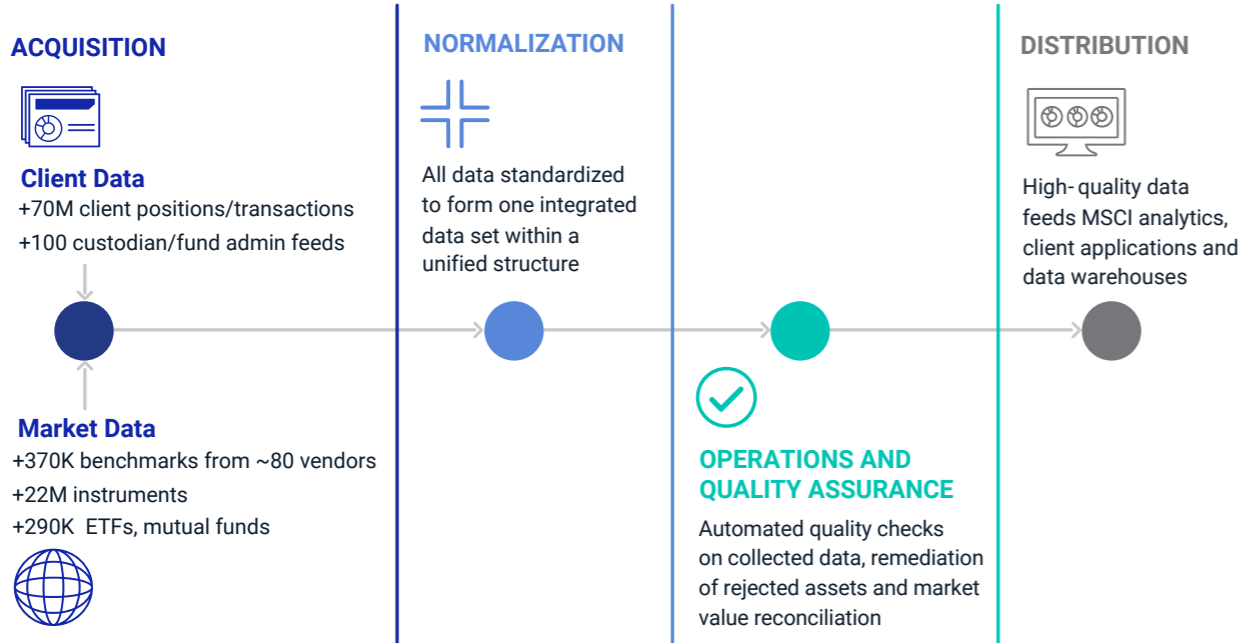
ACQUISITION

Client Data
+70M client positions/transactions
+100 custodian/fund admin feeds

Market Data
+370K benchmarks from ~80 vendors
+22M instruments
+290K ETFs, mutual funds

NORMALIZATION

All data standardized to form one integrated data set within a unified structure

OPERATIONS AND QUALITY ASSURANCE

Automated quality checks on collected data, remediation of rejected assets and market value reconciliation

DISTRIBUTION

High- quality data feeds MSCI analytics, client applications and data warehouses